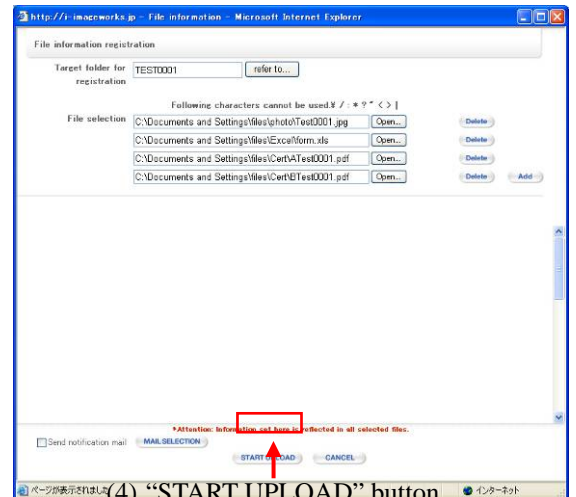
http://i-imageworks.jp - File information - Microsoft Internet Explorer

File information registration

Target folder for registration TEST0001 refer to...

Following characters cannot be used.¥ / : * ? " < > |

File selection C:\Documents and Settings\files\photo\Test0001.jpg Open... Delete

C:\Documents and Settings\files\Excel\form.xls Open... Delete

C:\Documents and Settings\files\Cert\ATest0001.pdf Open... Delete

C:\Documents and Settings\files\Cert\BTest0001.pdf Open... Delete Add

*Attention: Information set here is reflected in all selected files.

Send notification mail MAIL SELECTION

START UPLOAD CANCEL

ページが表示されました (4) "START UPLOAD" button インターネット